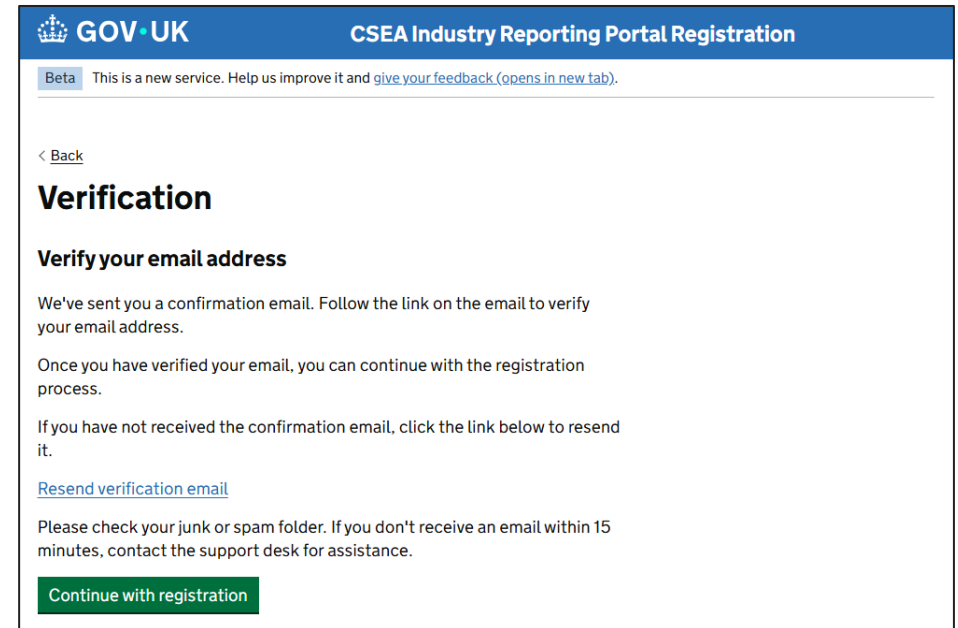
GOV·UK CSEA Industry Reporting Portal Registration

Beta This is a new service. Help us improve it and give your feedback (opens in new tab).

Back

Verification

Verify your email address

We've sent you a confirmation email. Follow the link on the email to verify your email address.

Once you have verified your email, you can continue with the registration process.

If you have not received the confirmation email, click the link below to resend it.

Resend verification email

Please check your junk or spam folder. If you don't receive an email within 15 minutes, contact the support desk for assistance.

Continue with registration